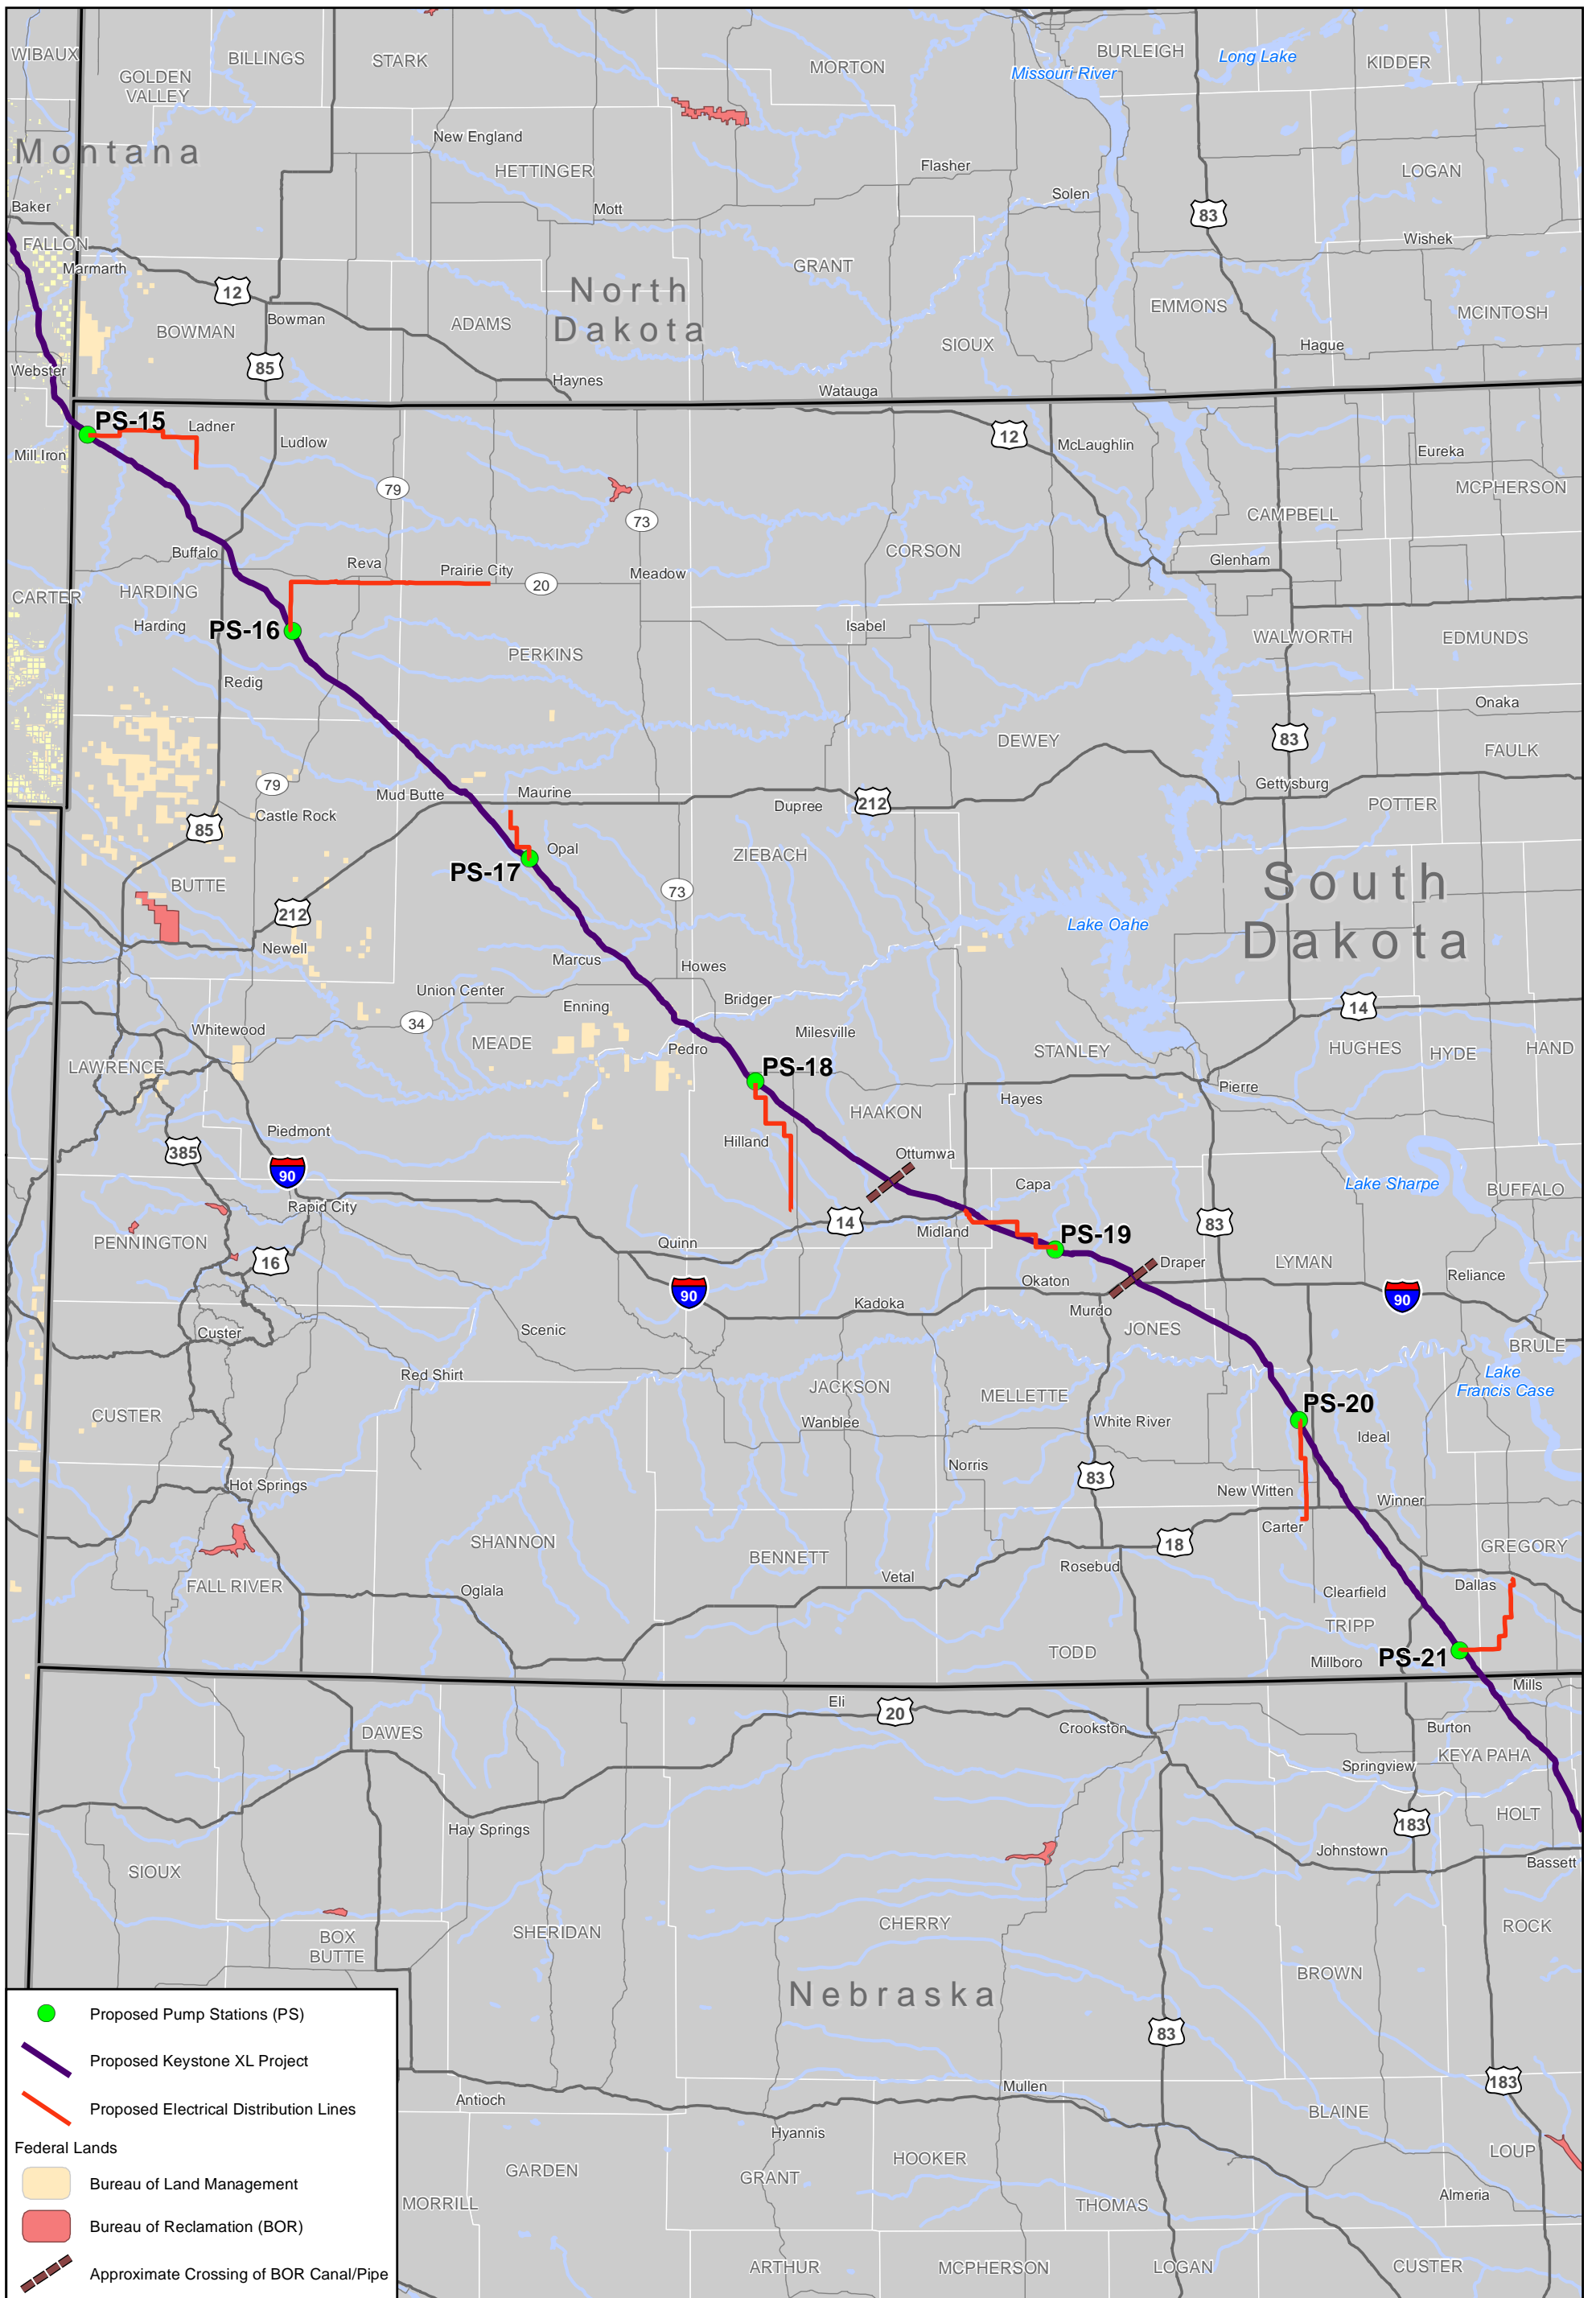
WIBAUX
GOLDEN VALLEY
BILLINGS
STARK
MORTON
BURLEIGH
Missouri River
Long Lake
KIDDER
Montana
New England
HETTINGER
Flasher
Solen
LOGAN
Baker
Mott
83
FALLON
Marmarth
GRANT
Wishek
12
North Dakota
EMMONS
MCINTOSH
BOWMAN
Bowman
ADAMS
SIOUX
Hague
Webster
85
Haynes
Watauga
PS-15
Ladner
Ludlow
12
McLaughlin
Eureka
Mill Iron
79
73
MCPHERSON
CAMPBELL
Buffalo
CORSON
Glenham
Reva
Prairie City
20
Meadow
CARTER
HARDING
Harding
PS-16
Isabel
WALWORTH
EDMUNDS
PERKINS
Redig
Onaka
DEWEY
83
FAULK
79
Maurine
Mud Butte
Dupree
212
Gettysburg
Castle Rock
POTTER
85
Opal
ZIEBACH
PS-17
BUTTE
73
South Dakota
212
Lake Oahe
Newell
Marcus
Howes
Union Center
Bridger
14
34
Enning
Whitewood
Milesville
MEADE
STANLEY
HUGHES
HYDE
HAND
LAWRENCE
Pedro
PS-18
Pierre
HAAKON
Hayes
Piedmont
Hilland
Ottumwa
385
90
Lake Sharpe
BUFFALO
Capa
Rapid City
14
PS-19
83
Midland
PENNINGTON
Quinn
Draper
LYMAN
16
Okaton
Reliance
90
Kadoka
90
Murdo
Scenic
JONES
Custer
BRULE
Lake Francis Case
Red Shirt
JACKSON
MELLETTE
PS-20
CUSTER
Wanblee
White River
Ideal
Norris
83
Hot Springs
New Witten
Winner
SHANNON
18
Carter
BENNETT
GREGORY
Vetal
Rosebud
FALL RIVER
Oglala
Clearfield
Dallas
TRIPP
TODD
PS-21
Millboro
Mills
Eli
20
DAWES
Crookston
Burton
KEYA PAHA
Springview
Hay Springs
HOLT
183
SIOUX
Johnstown
Bassett
CHERRY
BOX BUTTE
SHERIDAN
ROCK
BROWN
Nebraska
Proposed Pump Stations (PS)
83
Proposed Keystone XL Project
183
Mullen
Proposed Electrical Distribution Lines
Antioch
BLAINE
Federal Lands
Hyannis
LOUP
Bureau of Land Management
GARDEN
GRANT
HOOKER
Almeria
MORRILL
THOMAS
Bureau of Reclamation (BOR)
Approximate Crossing of BOR Canal/Pipe
ARTHUR
MCPHERSON
LOGAN
CUSTER